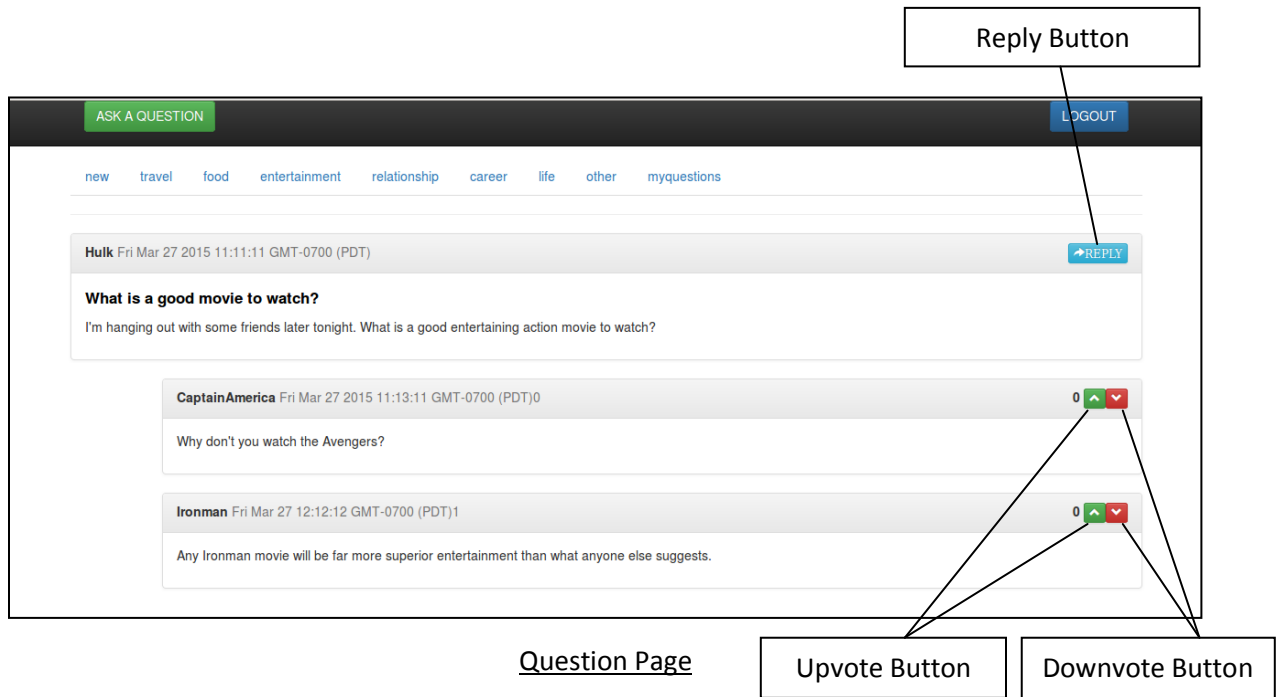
Reply Button

ASK A QUESTION

LOGOUT

new travel food entertainment relationship career life other myquestions

Hulk Fri Mar 27 2015 11:11:11 GMT-0700 (PDT)

REPLY

What is a good movie to watch?

I'm hanging out with some friends later tonight. What is a good entertaining action movie to watch?

CaptainAmerica Fri Mar 27 2015 11:13:11 GMT-0700 (PDT)0

0

Why don't you watch the Avengers?

Ironman Fri Mar 27 12:12:12 GMT-0700 (PDT)1

0

Any Ironman movie will be far more superior entertainment than what anyone else suggests.

Question Page

Upvote Button

Downvote Button